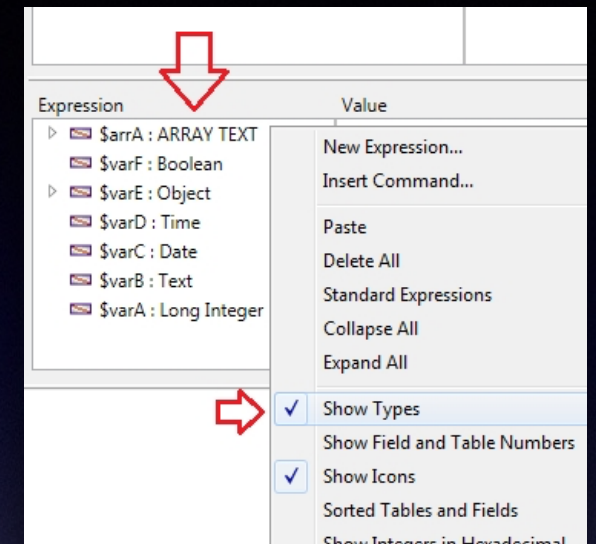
Expression
Value
$arrA : ARRAY TEXT
$varF : Boolean
$varE : Object
$varD : Time
$varC : Date
$varB : Text
$varA : Long Integer

New Expression...
Insert Command...
Paste
Delete All
Standard Expressions
Collapse All
Expand All
✓ Show Types
Show Field and Table Numbers
✓ Show Icons
Sorted Tables and Fields
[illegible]